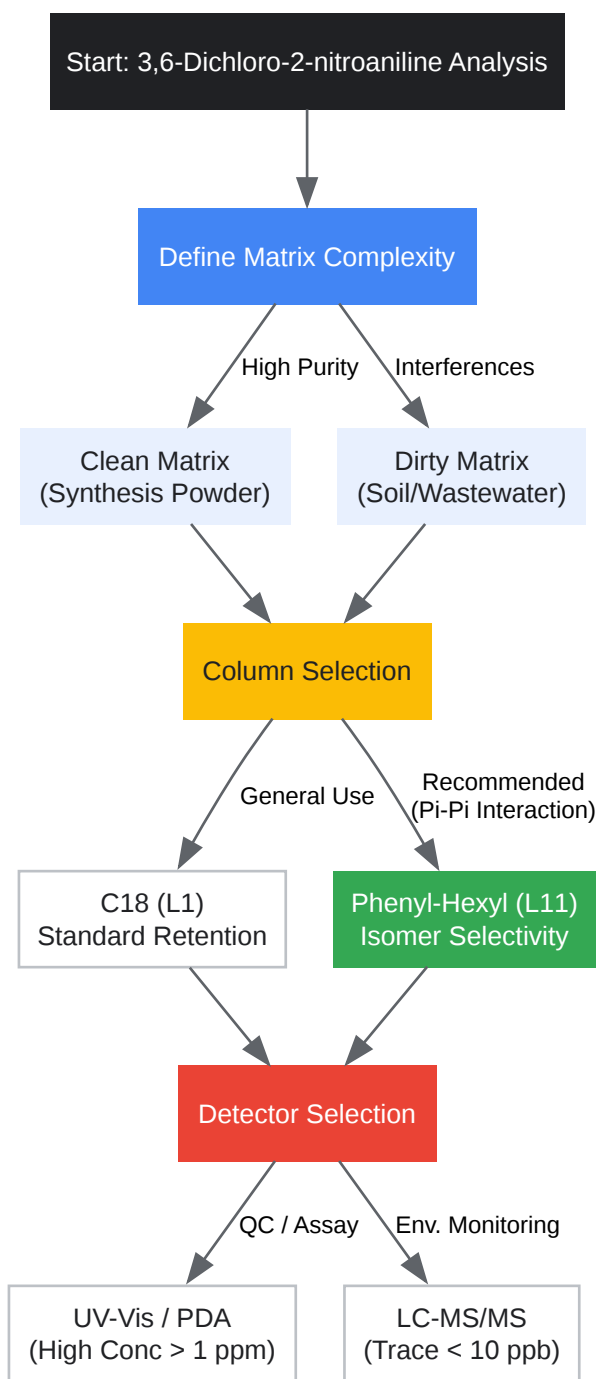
Start: 3,6-Dichloro-2-nitroaniline Analysis

Define Matrix Complexity

High Purity

Interferences

Clean Matrix
(Synthesis Powder)

Dirty Matrix
(Soil/Wastewater)

Column Selection

General Use

Recommended
(Pi-Pi Interaction)

C18 (L1)
Standard Retention

Phenyl-Hexyl (L11)
Isomer Selectivity

Detector Selection

QC / Assay

Env. Monitoring

UV-Vis / PDA
(High Conc > 1 ppm)

LC-MS/MS
(Trace < 10 ppb)